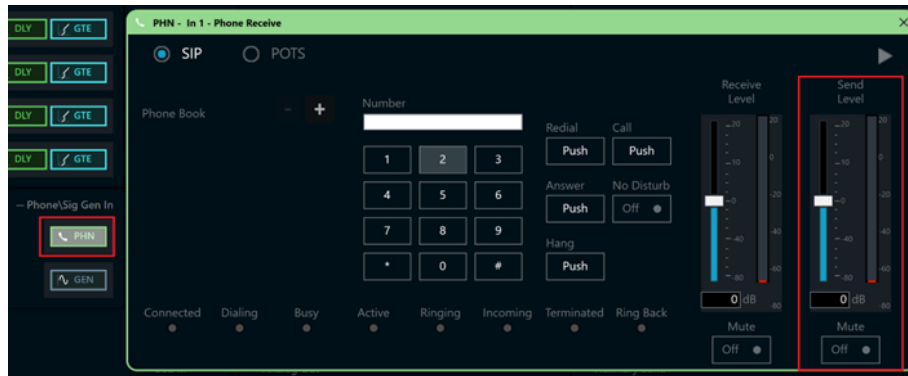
DLY GTE
DLY GTE
DLY GTE
DLY GTE

— Phone\Sig Gen In

PHN

GEN

PHN - In 1 - Phone Receive

SIP POTS

Phone Book - +

Number

| 1 | 2 | 3 |
|---|---|---|
| 4 | 5 | 6 |
| 7 | 8 | 9 |
| * | 0 | # |

Redial Push
Call Push
Answer Push
No Disturb Off
Hang Push

Connected Dialing Busy Active Ringing Incoming Terminated Ring Back

Receive Level
20 10 0 -20 -40 -60 -80
0 dB
Mute
Off

Send Level
20 10 0 -20 -40 -60 -80
0 dB
Mute
Off